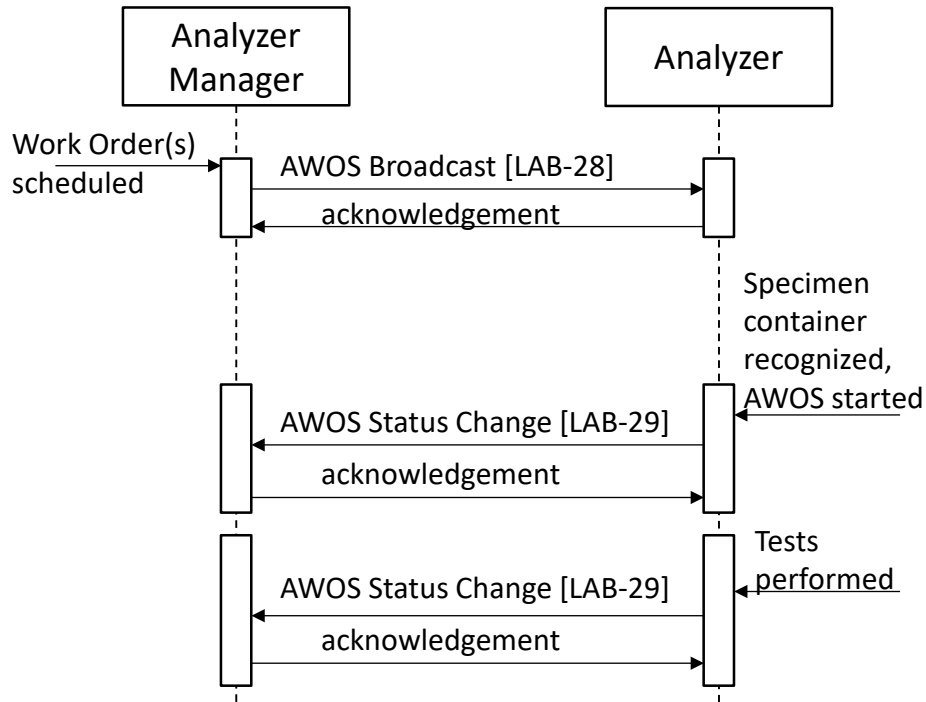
Analyzer Manager

Analyzer

Work Order(s) scheduled

AWOS Broadcast [LAB-28]

acknowledgement

Specimen container recognized, AWOS started

AWOS Status Change [LAB-29]

acknowledgement

Tests performed

AWOS Status Change [LAB-29]

acknowledgement